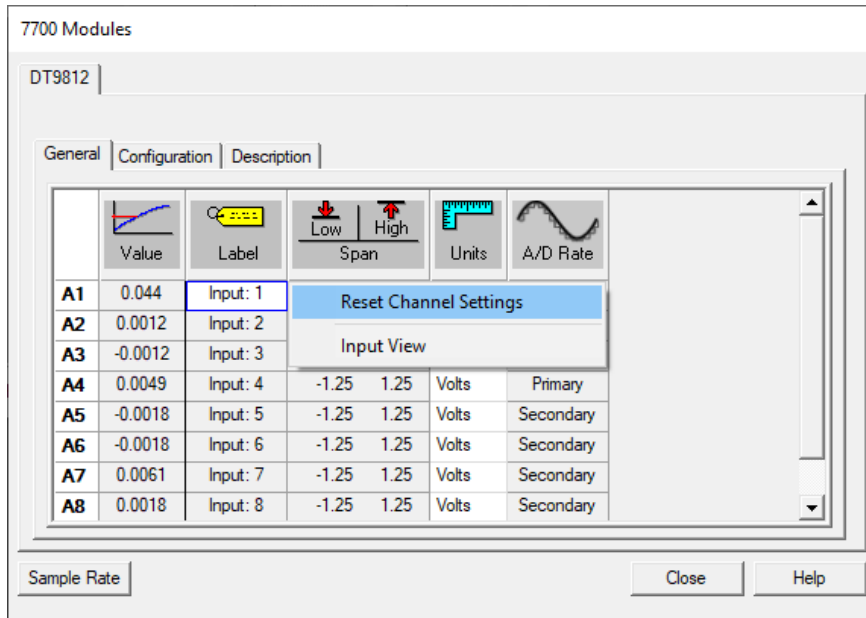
7700 Modules

DT9812

General | Configuration | Description

| | Value | Label | Low High Span | Units | A/D Rate |
|---|---|---|---|---|---|
| A1 | 0.044 | Input: 1 | | | |
| A2 | 0.0012 | Input: 2 | | | |
| A3 | -0.0012 | Input: 3 | | | |
| A4 | 0.0049 | Input: 4 | -1.25 1.25 | Volts | Primary |
| A5 | -0.0018 | Input: 5 | -1.25 1.25 | Volts | Secondary |
| A6 | -0.0018 | Input: 6 | -1.25 1.25 | Volts | Secondary |
| A7 | 0.0061 | Input: 7 | -1.25 1.25 | Volts | Secondary |
| A8 | 0.0018 | Input: 8 | -1.25 1.25 | Volts | Secondary |

Reset Channel Settings
Input View

Sample Rate
Close
Help